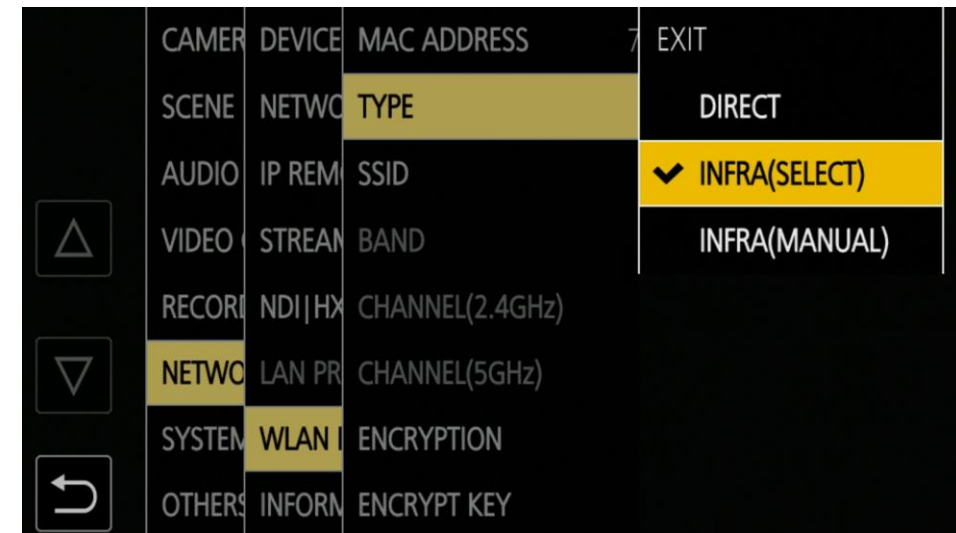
CAMER
SCENE
AUDIO
VIDEO
RECORI
NETWO
SYSTEN
OTHERS

DEVICE
NETWO
IP REM
STREAN
NDI|HX
LAN PR
WLAN I
INFORN

MAC ADDRESS
TYPE
SSID
BAND
CHANNEL(2.4GHz)
CHANNEL(5GHz)
ENCRYPTION
ENCRYPT KEY

7

EXIT
DIRECT
✔ INFRA(SELECT)
INFRA(MANUAL)